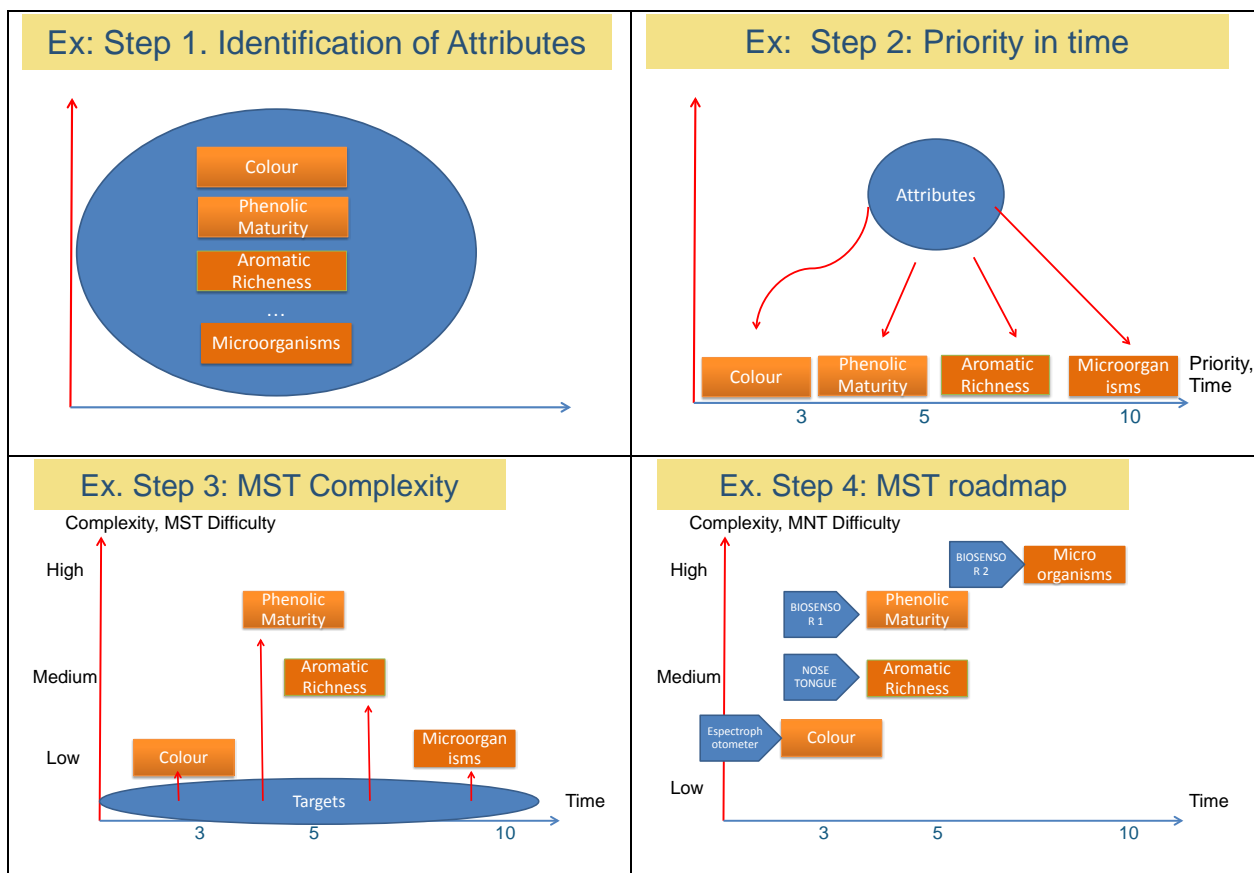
Ex: Step 1. Identification of Attributes

Colour

Phenolic Maturity

Aromatic Richeness

…

Microorganisms

Ex: Step 2: Priority in time

Attributes

Colour

Phenolic Maturity

Aromatic Richness

Microorganisms

Priority, Time

3

5

10

Ex. Step 3: MST Complexity

Complexity, MST Difficulty

High

Medium

Low

Phenolic Maturity

Aromatic Richness

Colour

Microorganisms

Targets

Time

3

5

10

Ex. Step 4: MST roadmap

Complexity, MNT Difficulty

High

Medium

Low

BIOSENSOR 2

Micro organisms

BIOSENSOR 1

Phenolic Maturity

NOSE TONGUE

Aromatic Richness

Espectrophotometer

Colour

Time

3

5

10